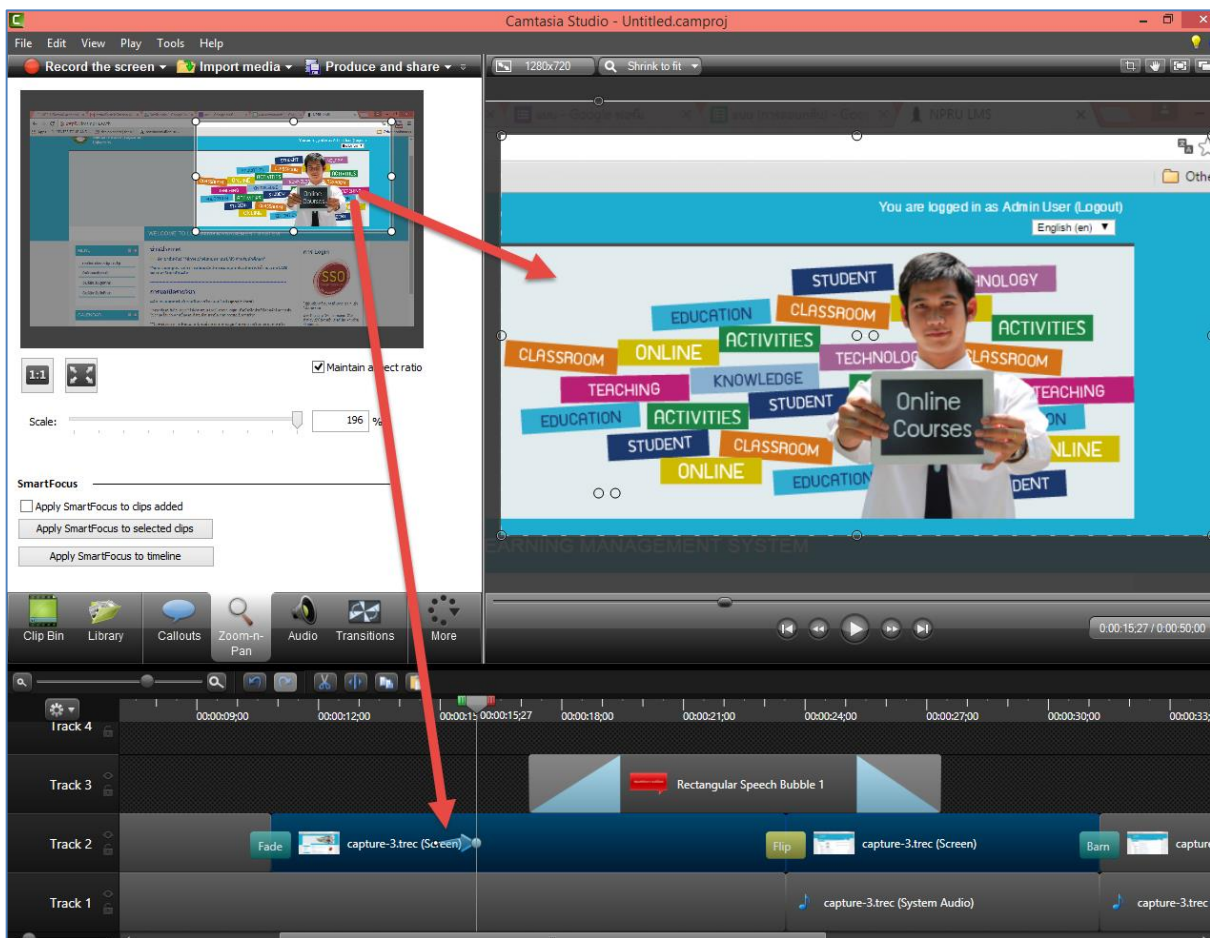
Camtasia Studio - Untitled.camproj

File Edit View Play Tools Help

Record the screen ▾ Import media ▾ Produce and share ▾

1280x720 Shrink to fit

Oth

You are logged in as Admin User (Logout)

English (en)

STUDENT NOLOGY EDUCATION CLASSROOM ACTIVITIES ACTIVITIES CLASSROOM ONLINE TECHNOLOG CLASSROOM TEACHING KNOWLEDGE TEACHING EDUCATION ACTIVITIES STUDENT STUDENT CLASSROOM ONLINE ONLINE EDUCATION DENT

Online Courses

EARNING MANAGEMENT SYSTEM

1:1

Maintain a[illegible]ect ratio

Scale: 196 %

SmartFocus

Apply SmartFocus to clips added

Apply SmartFocus to selected clips

Apply SmartFocus to timeline

Clip Bin Library Callouts Zoom-n-Pan Audio Transitions More

0:00:15;27 / 0:00:50;00

00:00:09;00 00:00:12;00 00:00:15;27 00:00:18;00 00:00:21;00 00:00:24;00 00:00:27;00 00:00:30;00 00:00:33;

Track 4

Track 3 Rectangular Speech Bubble 1

Track 2 Fade capture-3.trec (Screen) Flip capture-3.trec (Screen) Barn captur

Track 1 capture-3.trec (System Audio) capture-3.trec